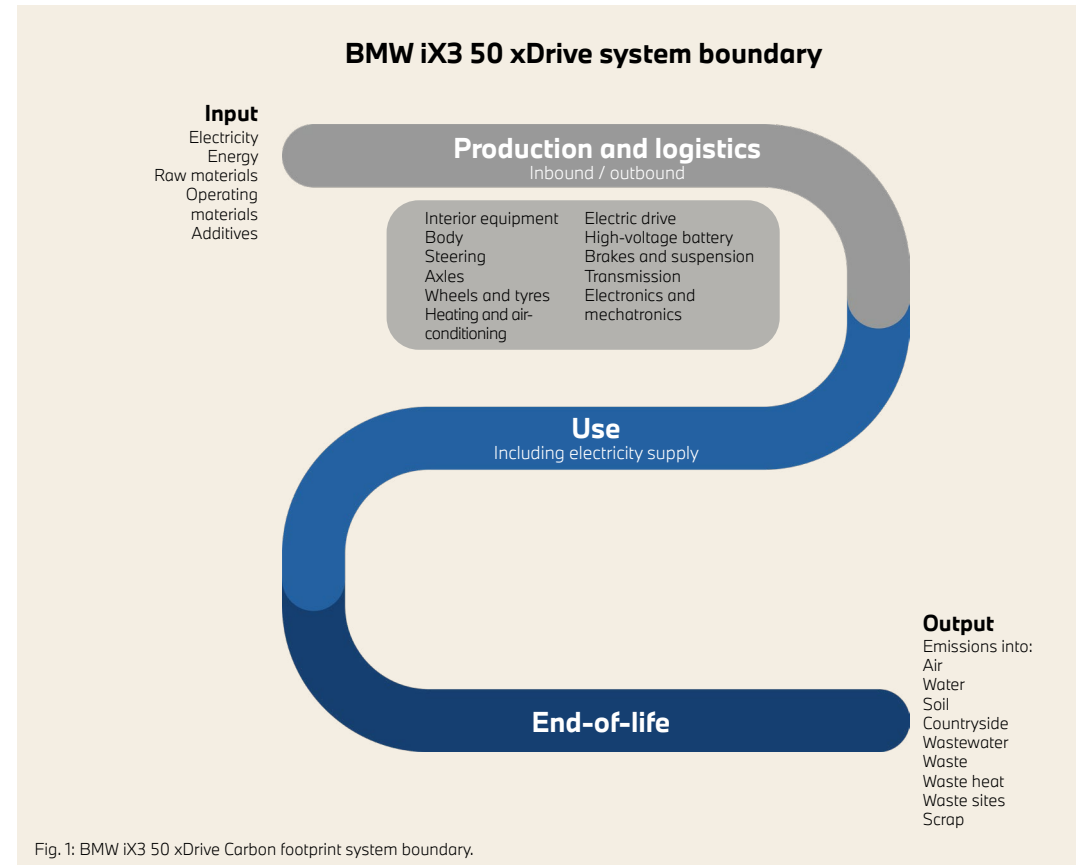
BMW iX3 50 xDrive system boundary

Input
Electricity
Energy
Raw materials
Operating materials
Additives

Production and logistics
Inbound / outbound

Interior equipment
Body
Steering
Axles
Wheels and tyres
Heating and air-conditioning

Electric drive
High-voltage battery
Brakes and suspension
Transmission
Electronics and mechatronics

Use
Including electricity supply

End-of-life

Output
Emissions into:
Air
Water
Soil
Countryside
Wastewater
Waste
Waste heat
Waste sites
Scrap

Fig. 1: BMW iX3 50 xDrive Carbon footprint system boundary.